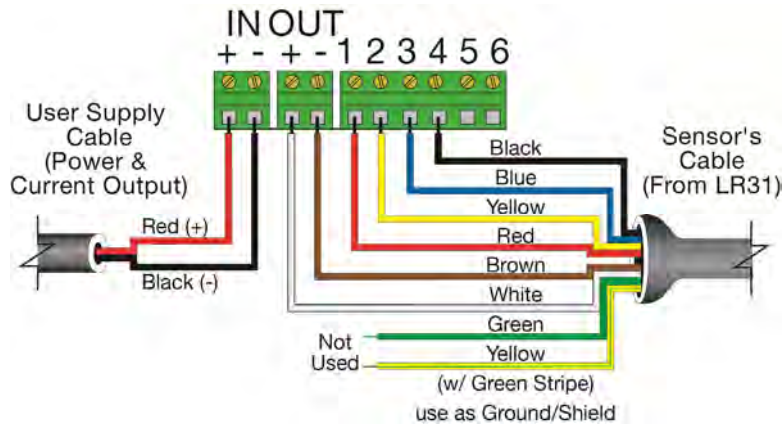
IN OUT
+ - + - 1 2 3 4 5 6

User Supply Cable (Power & Current Output)

Red (+)

Black (-)

Black
Blue
Yellow
Red
Brown
White
Green
Yellow
(w/ Green Stripe)
use as Ground/Shield

Not Used

Sensor's Cable (From LR31)